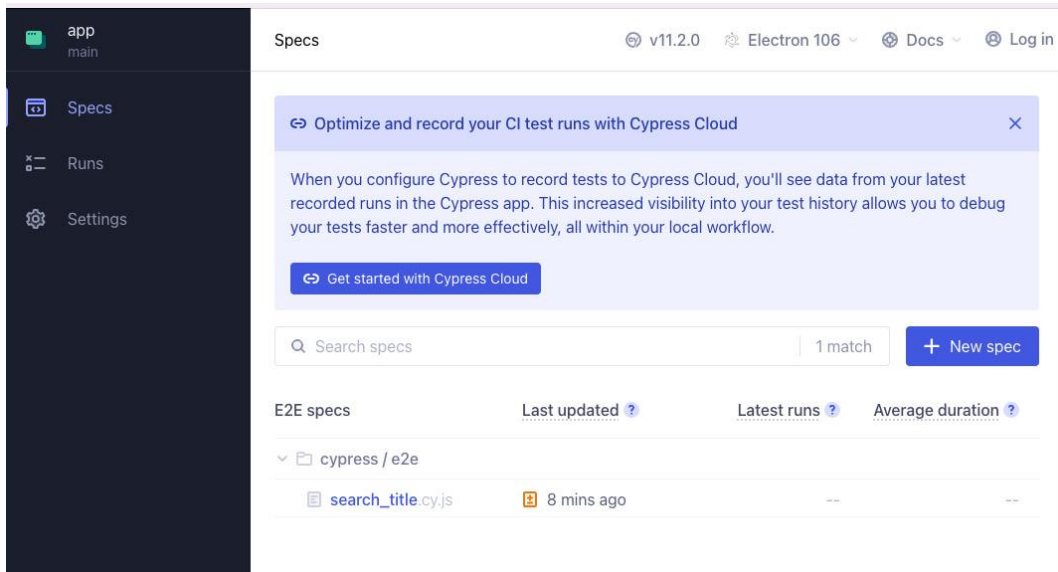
app
main

Specs

Runs

Settings

Specs

v11.2.0 Electron 106 Docs Log in

Optimize and record your CI test runs with Cypress Cloud

×

When you configure Cypress to record tests to Cypress Cloud, you'll see data from your latest recorded runs in the Cypress app. This increased visibility into your test history allows you to debug your tests faster and more effectively, all within your local workflow.

Get started with Cypress Cloud

Search specs

1 match

+ New spec

| E2E specs | Last updated ? | Latest runs ? | Average duration ? |
|---|---|---|---|
| cypress / e2e | | | |
| search_title.cy.js | 8 mins ago | -- | -- |